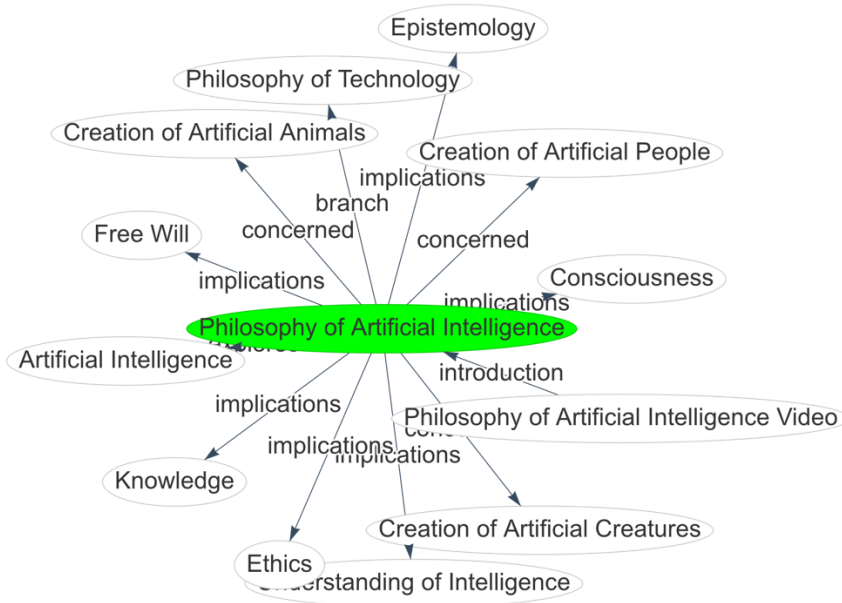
Epistemology

Philosophy of Technology

Creation of Artificial Animals

Creation of Artificial People

implications

branch

concerned

Free Will

concerned

implications

Consciousness

implications

Philosophy of Artificial Intelligence

Artificial Intelligence

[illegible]

introduction

implications

Philosophy of Artificial Intelligence Video

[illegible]

implications

implications

Knowledge

Creation of Artificial Creatures

Ethics

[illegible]nderstanding of Intelligence